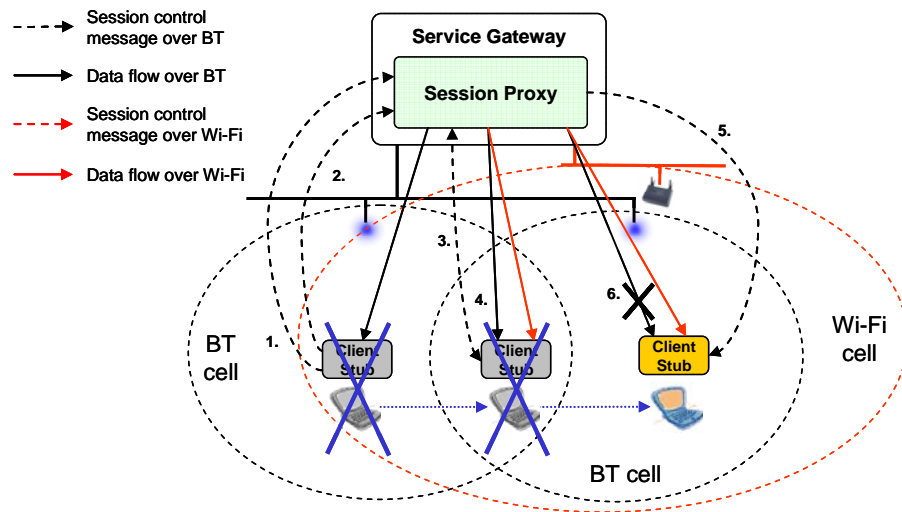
Session control message over BT

Data flow over BT

Session control message over Wi-Fi

Data flow over Wi-Fi

Service Gateway

Session Proxy

1.

2.

3.

4.

5.

6.

BT cell

Client Stub

Client Stub

Client Stub

Wi-Fi cell

BT cell